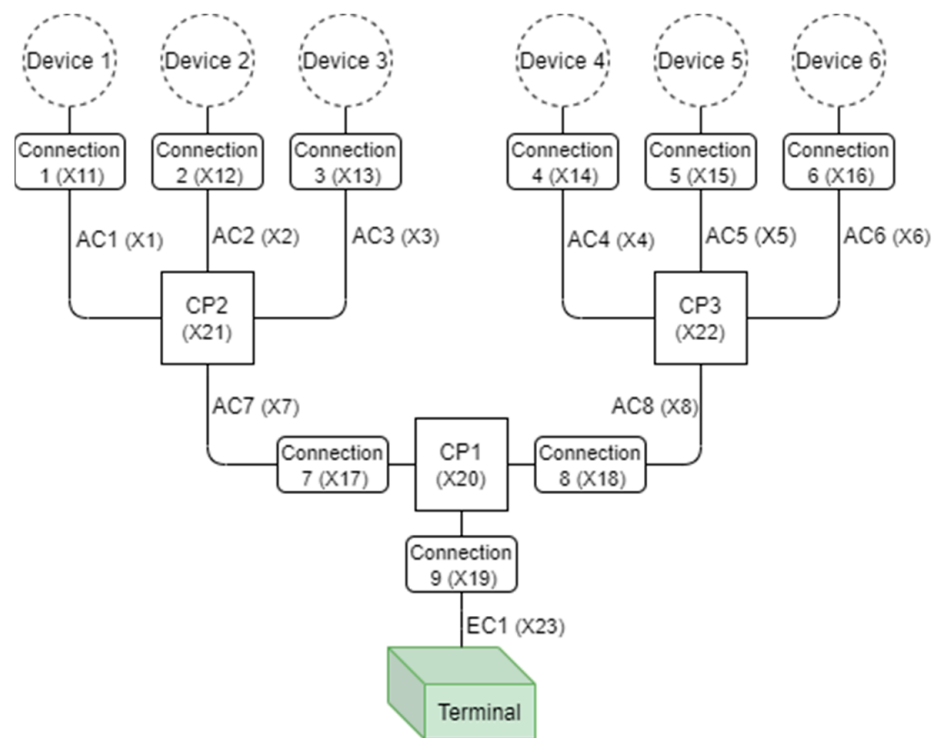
Device 1

Device 2

Device 3

Device 4

Device 5

Device 6

Connection 1 (X11)

Connection 2 (X12)

Connection 3 (X13)

Connection 4 (X14)

Connection 5 (X15)

Connection 6 (X16)

AC1 (X1)

AC2 (X2)

AC3 (X3)

AC4 (X4)

AC5 (X5)

AC6 (X6)

CP2 (X21)

CP3 (X22)

AC7 (X7)

AC8 (X8)

Connection 7 (X17)

CP1 (X20)

Connection 8 (X18)

Connection 9 (X19)

EC1 (X23)

Terminal